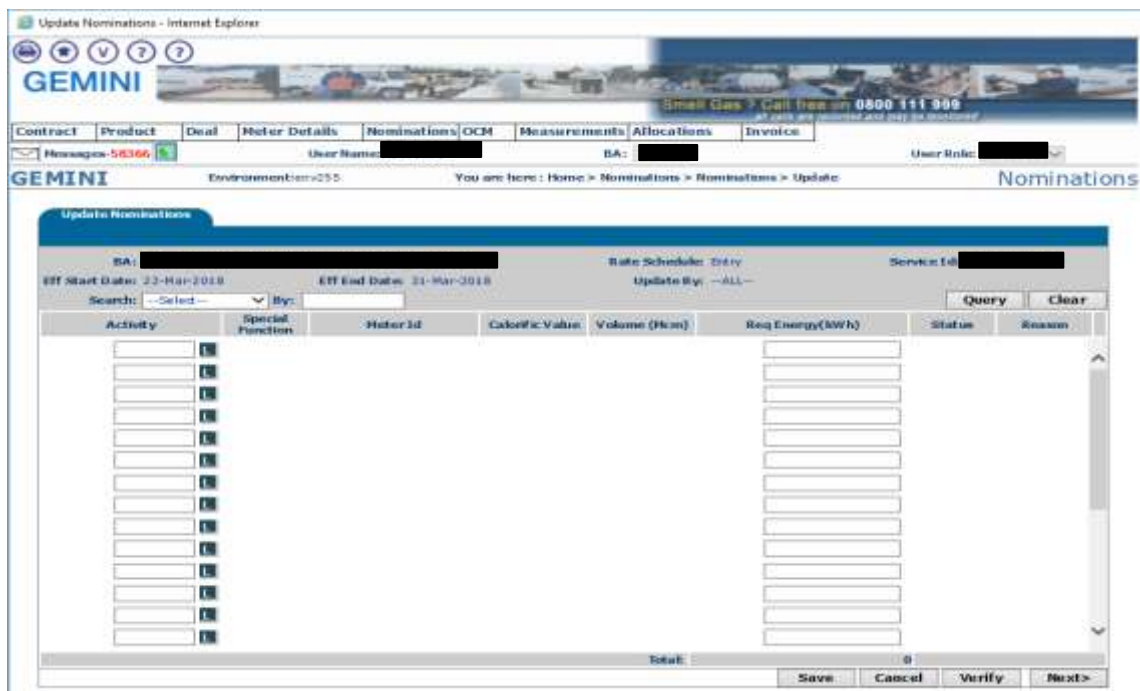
Update Nominations - Internet Explorer

GEMINI

Small Gas ? Call free on 0800 111 999
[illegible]

Contract | Product | Deal | Meter Details | Nominations | OCM | Measurements | Allocations | Invoice

Messages-58366 | User Name: | BA: | User Role:

GEMINI | Environment: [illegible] | You are here : Home > Nominations > Nominations > Update | Nominations

Update Nominations

BA: | Rate Schedule: Entry | Service Id:
Eff Start Date: 22-Mar-2018 | Eff End Date: 31-Mar-2018 | Update By: --ALL--
Search: --Select-- | By:

Query | Clear

| Activity | Special Function | Meter Id | Calorific Value | Volume (Mcm) | Req Energy(kWh) | Status | Reason |
|---|---|---|---|---|---|---|---|
| L | | | | | | | |
| L | | | | | | | |
| L | | | | | | | |
| L | | | | | | | |
| L | | | | | | | |
| L | | | | | | | |
| L | | | | | | | |
| L | | | | | | | |
| L | | | | | | | |
| L | | | | | | | |
| L | | | | | | | |
| L | | | | | | | |
| L | | | | | | | |
| L | | | | | | | |

Total: 0

Save | Cancel | Verify | Next>